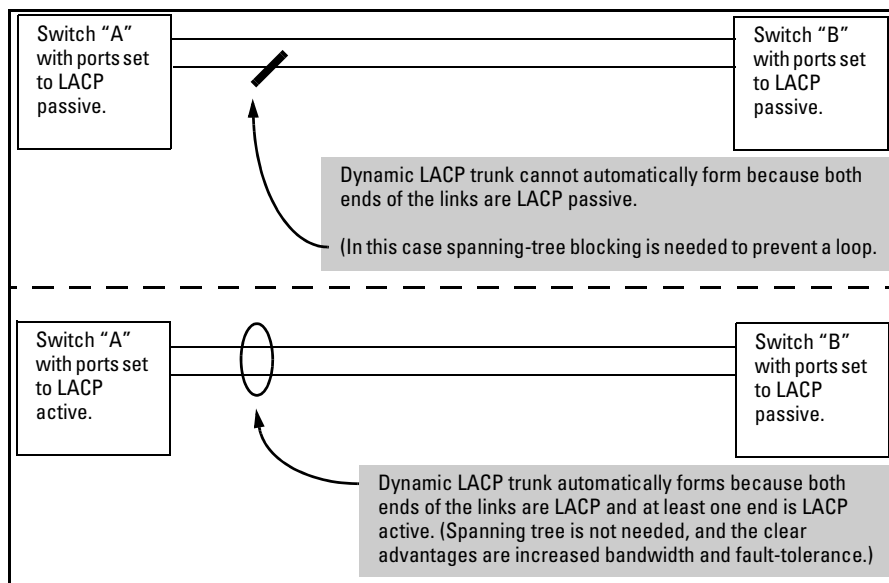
Switch "A" with ports set to LACP passive.

Switch "B" with ports set to LACP passive.

Dynamic LACP trunk cannot automatically form because both ends of the links are LACP passive.

(In this case spanning-tree blocking is needed to prevent a loop.

Switch "A" with ports set to LACP active.

Switch "B" with ports set to LACP passive.

Dynamic LACP trunk automatically forms because both ends of the links are LACP and at least one end is LACP active. (Spanning tree is not needed, and the clear advantages are increased bandwidth and fault-tolerance.)